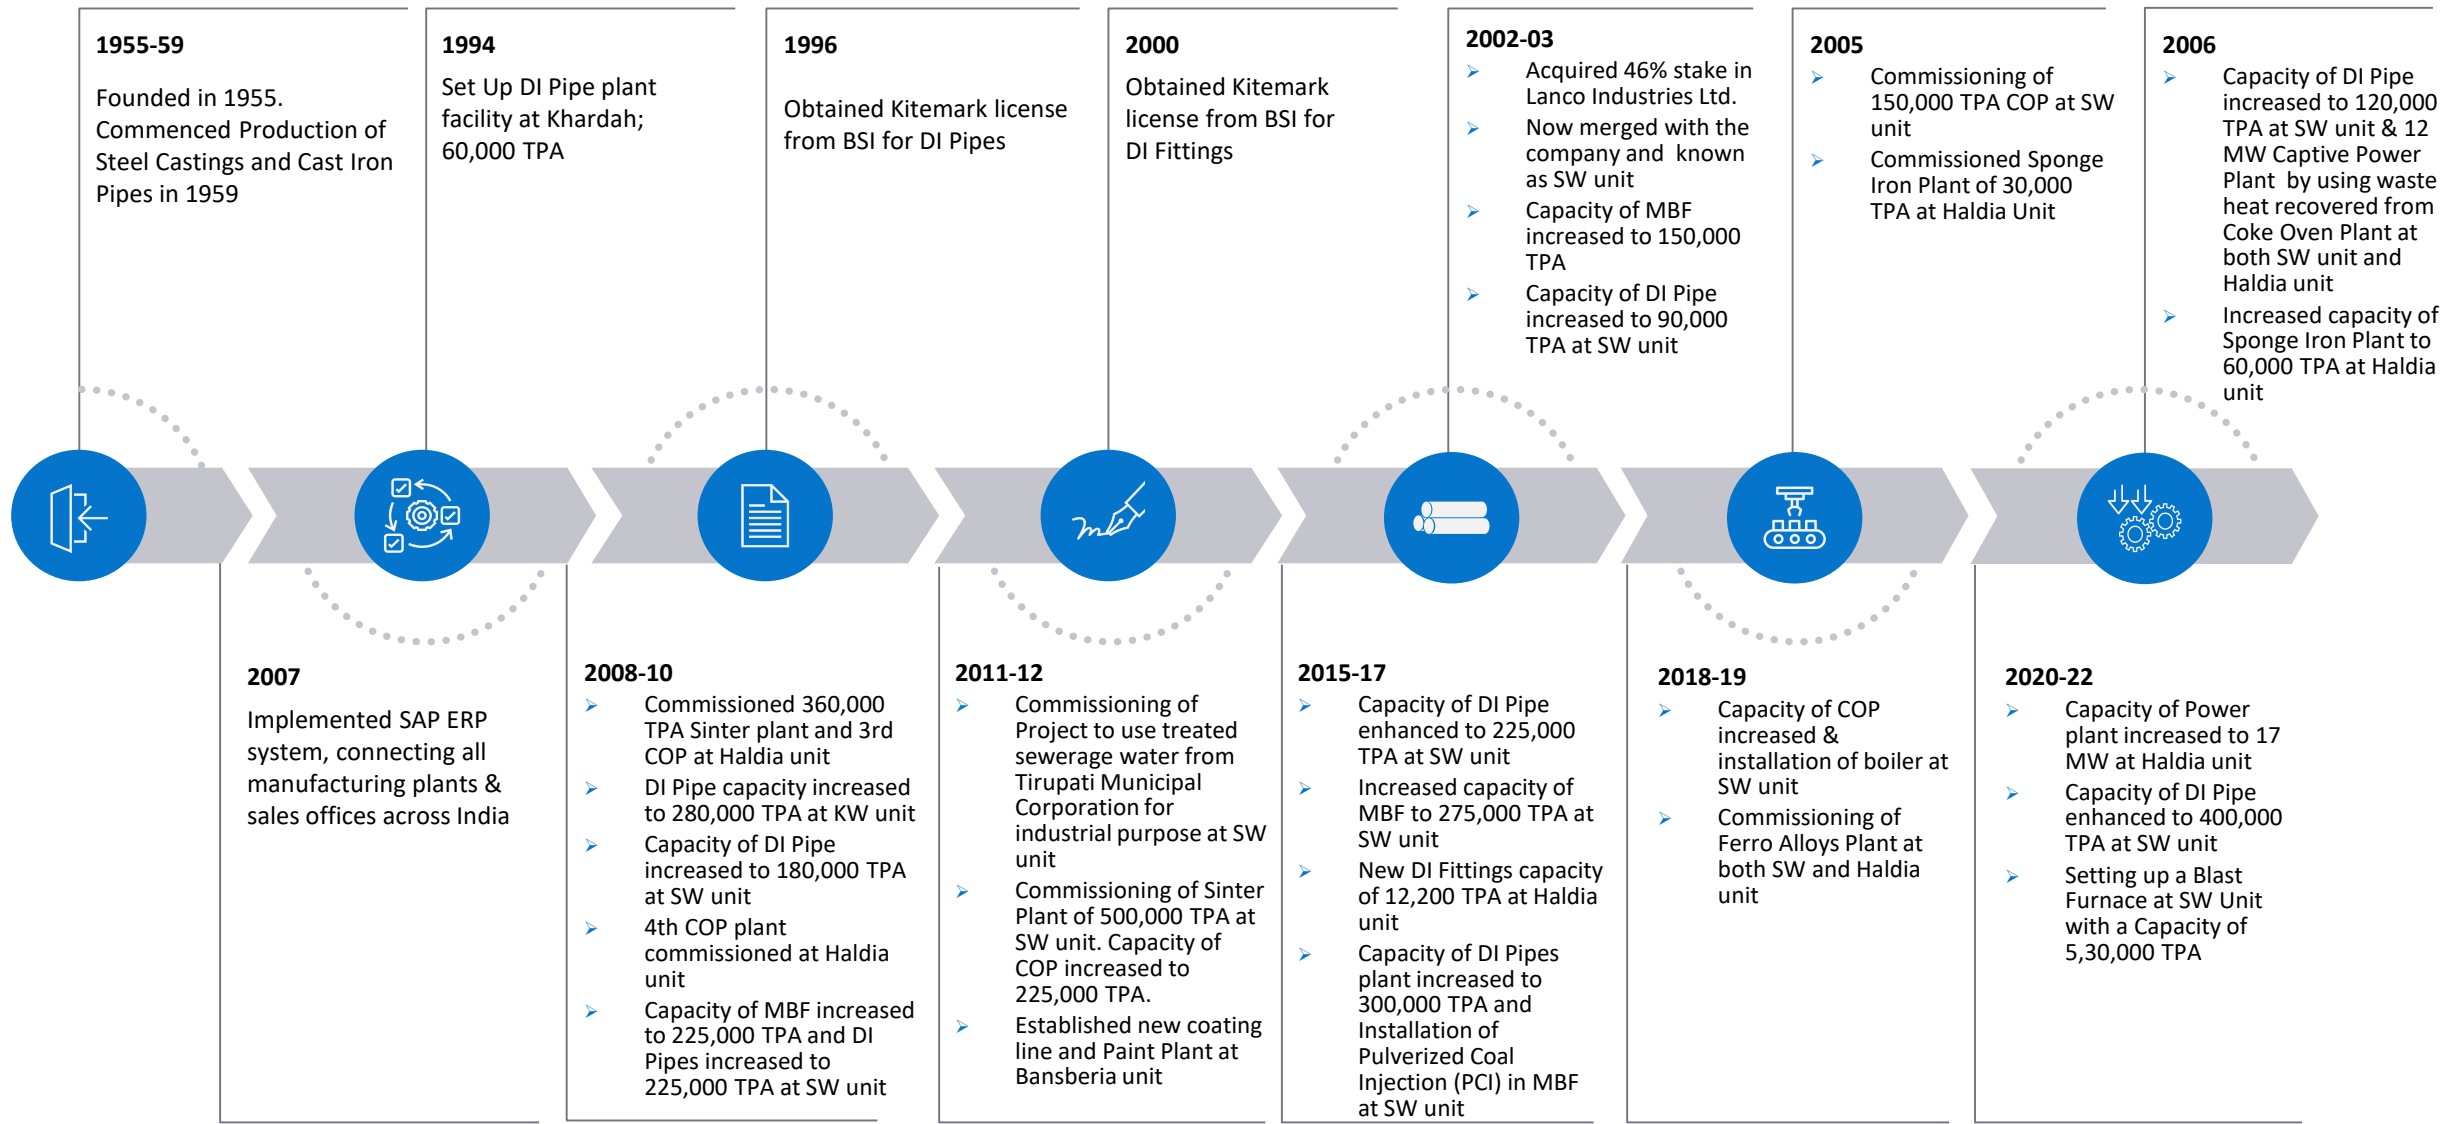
1955-59

Founded in 1955. Commenced Production of Steel Castings and Cast Iron Pipes in 1959

1994

Set Up DI Pipe plant facility at Khardah; 60,000 TPA

1996

Obtained Kitemark license from BSI for DI Pipes

2000

Obtained Kitemark license from BSI for DI Fittings

2002-03

➤ Acquired 46% stake in Lanco Industries Ltd.
➤ Now merged with the company and known as SW unit
➤ Capacity of MBF increased to 150,000 TPA
➤ Capacity of DI Pipe increased to 90,000 TPA at SW unit

2005

➤ Commissioning of 150,000 TPA COP at SW unit
➤ Commissioned Sponge Iron Plant of 30,000 TPA at Haldia Unit

2006

➤ Capacity of DI Pipe increased to 120,000 TPA at SW unit & 12 MW Captive Power Plant by using waste heat recovered from Coke Oven Plant at both SW unit and Haldia unit
➤ Increased capacity of Sponge Iron Plant to 60,000 TPA at Haldia unit

2007

Implemented SAP ERP system, connecting all manufacturing plants & sales offices across India

2008-10

➤ Commissioned 360,000 TPA Sinter plant and 3rd COP at Haldia unit
➤ DI Pipe capacity increased to 280,000 TPA at KW unit
➤ Capacity of DI Pipe increased to 180,000 TPA at SW unit
➤ 4th COP plant commissioned at Haldia unit
➤ Capacity of MBF increased to 225,000 TPA and DI Pipes increased to 225,000 TPA at SW unit

2011-12

➤ Commissioning of Project to use treated sewerage water from Tirupati Municipal Corporation for industrial purpose at SW unit
➤ Commissioning of Sinter Plant of 500,000 TPA at SW unit. Capacity of COP increased to 225,000 TPA.
➤ Established new coating line and Paint Plant at Bansberia unit

2015-17

➤ Capacity of DI Pipe enhanced to 225,000 TPA at SW unit
➤ Increased capacity of MBF to 275,000 TPA at SW unit
➤ New DI Fittings capacity of 12,200 TPA at Haldia unit
➤ Capacity of DI Pipes plant increased to 300,000 TPA and Installation of Pulverized Coal Injection (PCI) in MBF at SW unit

2018-19

➤ Capacity of COP increased & installation of boiler at SW unit
➤ Commissioning of Ferro Alloys Plant at both SW and Haldia unit

2020-22

➤ Capacity of Power plant increased to 17 MW at Haldia unit
➤ Capacity of DI Pipe enhanced to 400,000 TPA at SW unit
➤ Setting up a Blast Furnace at SW Unit with a Capacity of 5,30,000 TPA